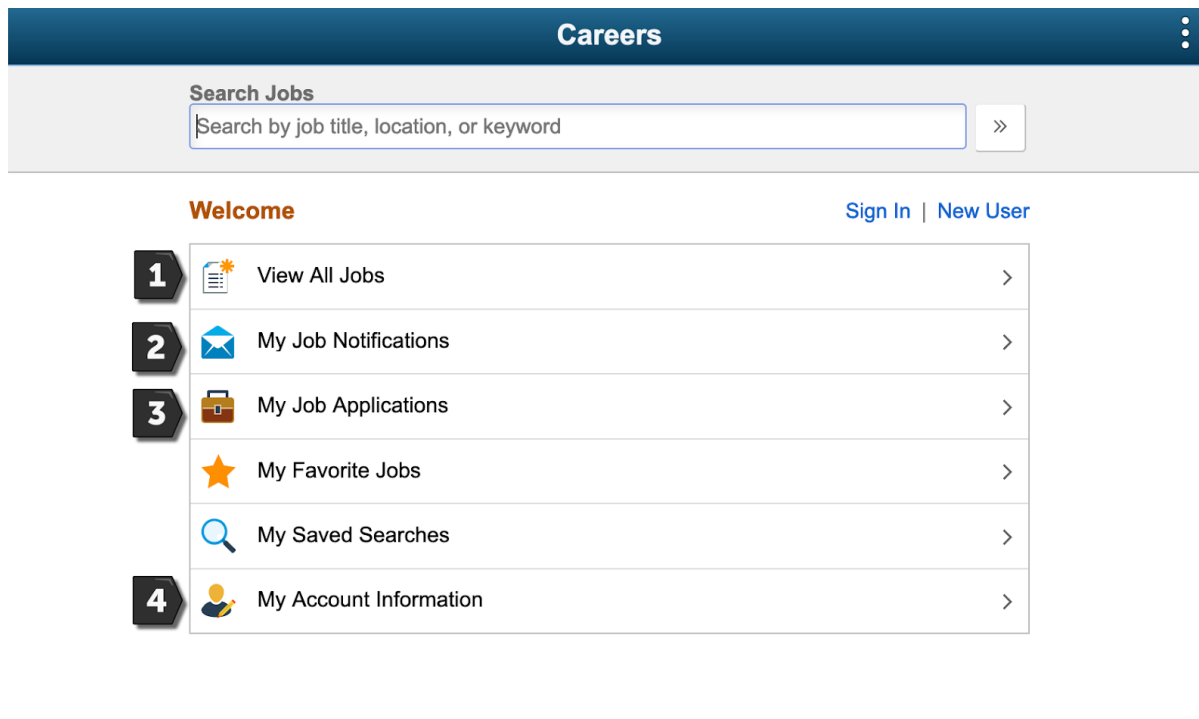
Careers

Search Jobs

Search by job title, location, or keyword

»

Welcome

Sign In | New User

1 View All Jobs >

2 My Job Notifications >

3 My Job Applications >

My Favorite Jobs >

My Saved Searches >

4 My Account Information >